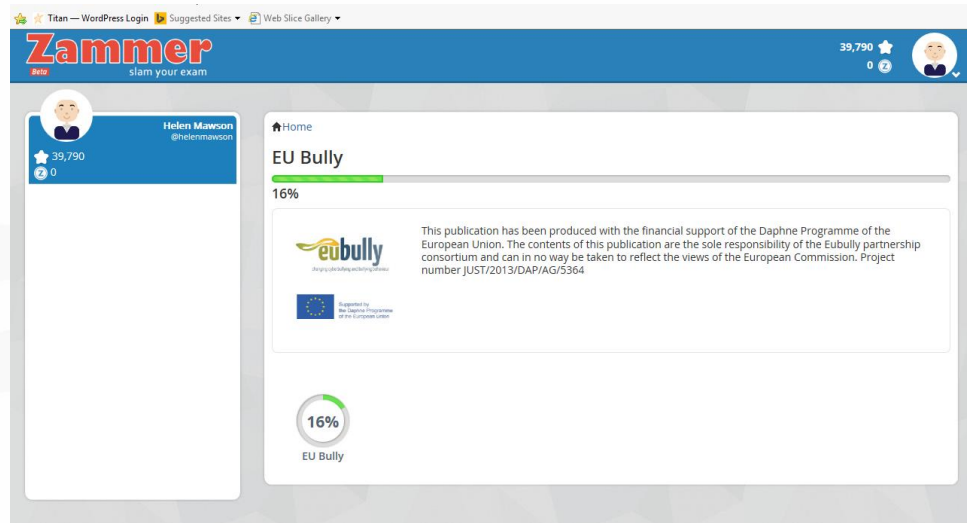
Titan — WordPress Login Suggested Sites ▾ Web Slice Gallery ▾

Zammer
Beta
slam your exam

39,790
0

Helen Mawson
@helenmawson
39,790
0

Home

EU Bully

16%

eubully
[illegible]

Supported by the Daphne Programme of the European Union

This publication has been produced with the financial support of the Daphne Programme of the European Union. The contents of this publication are the sole responsibility of the Eubully partnership consortium and can in no way be taken to reflect the views of the European Commission. Project number JUST/2013/DAP/AG/5364

16%
EU Bully